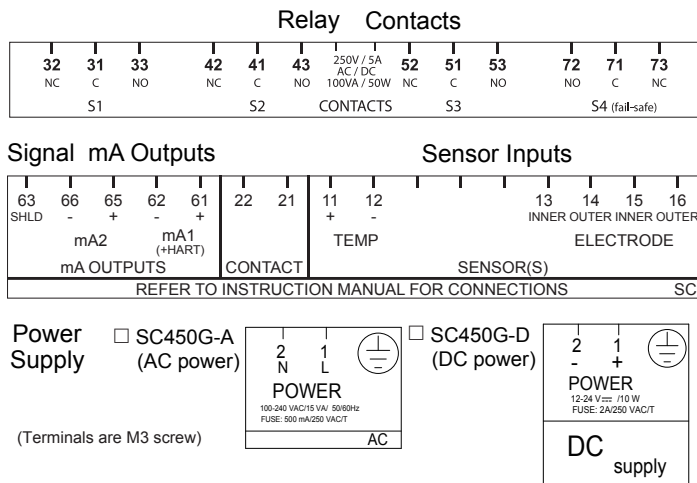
Relay Contacts

32 NC 31 C 33 NO
S1
42 NC 41 C 43 NO
S2
250V / 5A AC / DC 100VA / 50W
CONTACTS
52 NC 51 C 53 NO
S3
72 NO 71 C 73 NC
S4 (fail-safe)

Signal mA Outputs

Sensor Inputs

63 SHLD 66 - 65 +
mA2
62 - 61 +
mA1 (+HART)
mA OUTPUTS
22 21
CONTACT
11 + 12 -
TEMP
13 INNER 14 OUTER 15 INNER 16 OUTER
ELECTRODE
SENSOR(S)
REFER TO INSTRUCTION MANUAL FOR CONNECTIONS SC

Power Supply

☐ SC450G-A (AC power)

2 N 1 L
POWER
100-240 VAC/15 VA/ 50/60Hz
FUSE: 500 mA/250 VAC/T
AC

☐ SC450G-D (DC power)

2 - 1 +
POWER
12-24 V⎓ /10 W
FUSE: 2A/250 VAC/T
DC supply

(Terminals are M3 screw)